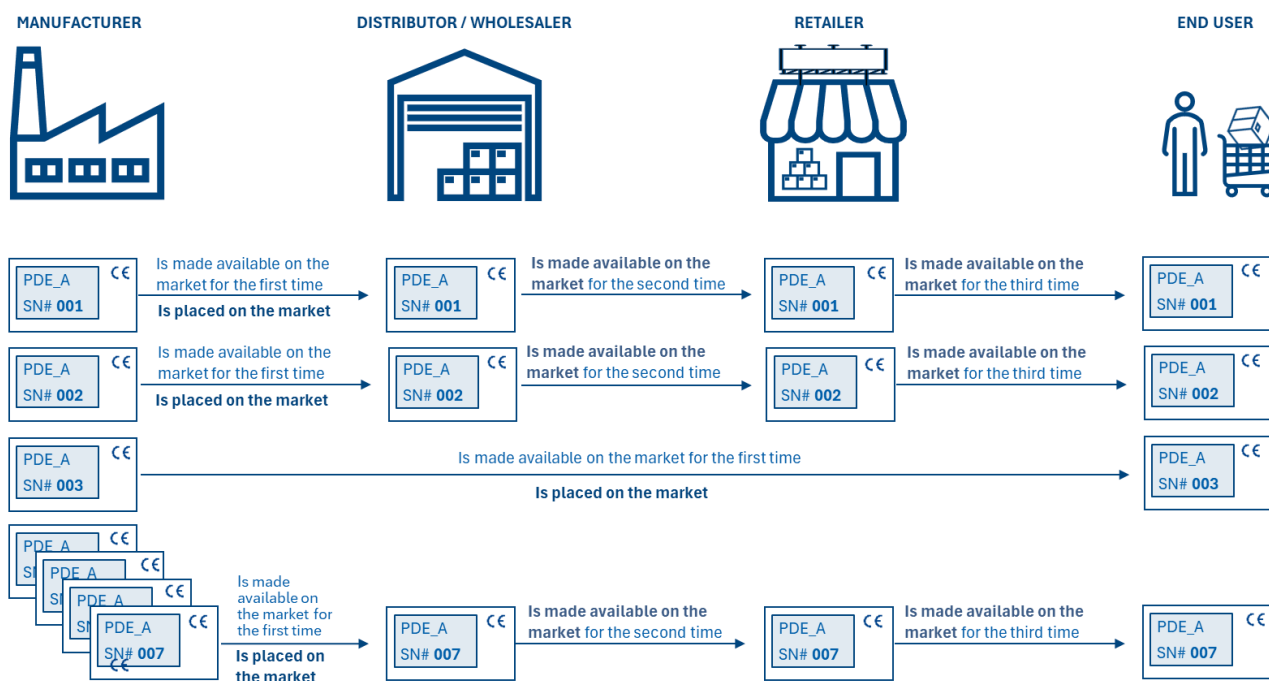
MANUFACTURER

DISTRIBUTOR / WHOLESALER

RETAILER

END USER

PDE_A
SN# 001
CE

Is made available on the market for the first time
Is placed on the market

PDE_A
SN# 001
CE

Is made available on the market for the second time

PDE_A
SN# 001
CE

Is made available on the market for the third time

PDE_A
SN# 001
CE

PDE_A
SN# 002
CE

Is made available on the market for the first time
Is placed on the market

PDE_A
SN# 002
CE

Is made available on the market for the second time

PDE_A
SN# 002
CE

Is made available on the market for the third time

PDE_A
SN# 002
CE

PDE_A
SN# 003
CE

Is made available on the market for the first time
Is placed on the market

PDE_A
SN# 003
CE

PDE_A
SN
CE

PDE_A
SN
CE

PDE_A
SN
CE

PDE_A
SN# 007
CE
CE

Is made available on the market for the first time
Is placed on the market

PDE_A
SN# 007
CE

Is made available on the market for the second time

PDE_A
SN# 007
CE

Is made available on the market for the third time

PDE_A
SN# 007
CE